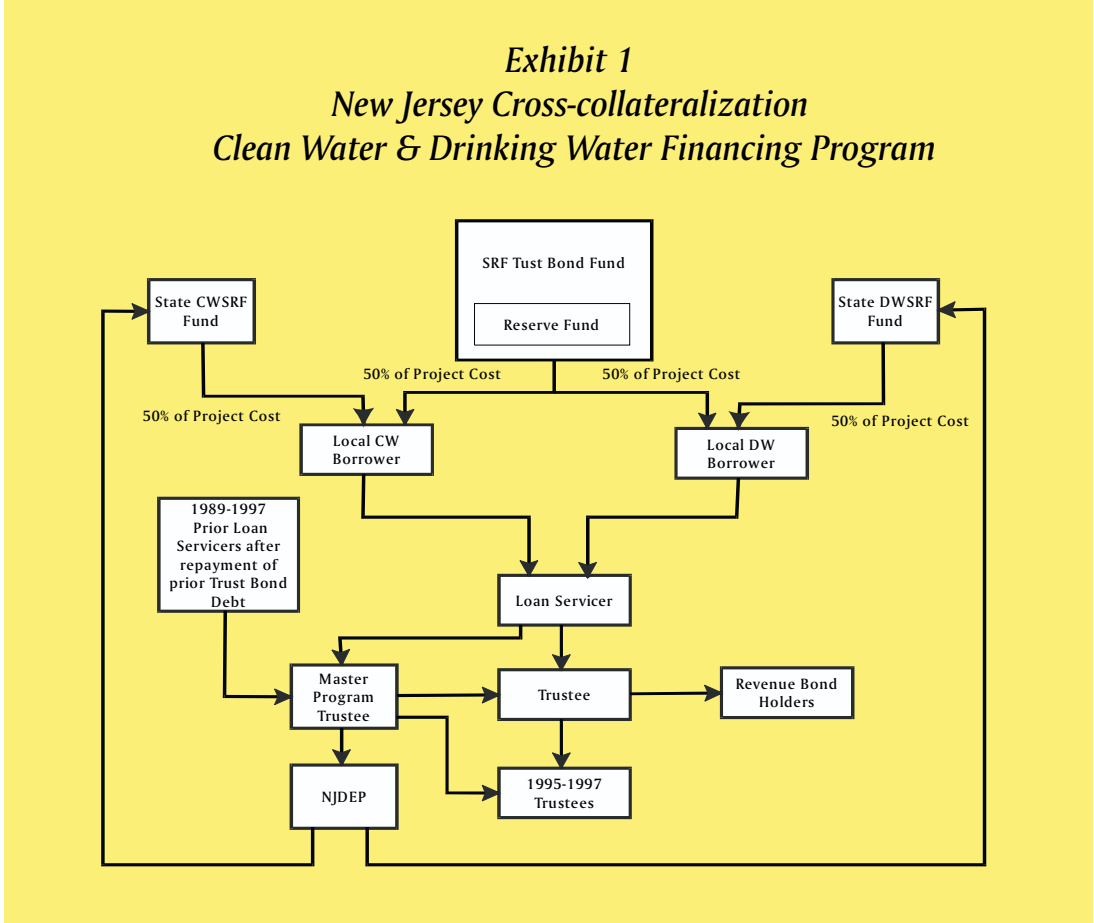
Exhibit 1
New Jersey Cross-collateralization
Clean Water & Drinking Water Financing Program

SRF Tust Bond Fund

Reserve Fund

State CWSRF Fund

State DWSRF Fund

50% of Project Cost

50% of Project Cost

50% of Project Cost

50% of Project Cost

Local CW Borrower

Local DW Borrower

1989-1997 Prior Loan Servicers after repayment of prior Trust Bond Debt

Loan Servicer

Master Program Trustee

Trustee

Revenue Bond Holders

NJDEP

1995-1997 Trustees